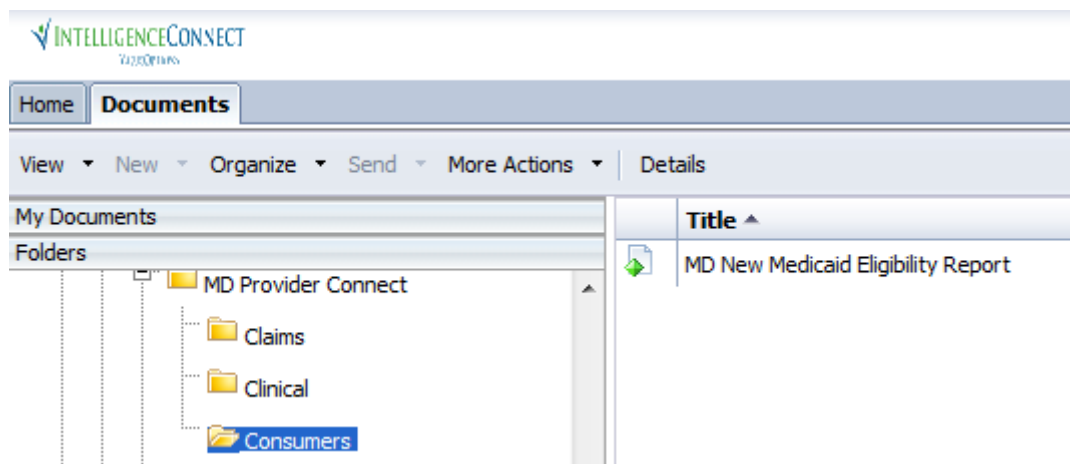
INTELLIGENCECONNECT
ValueOptions

Home
Documents

View
New
Organize
Send
More Actions
Details

My Documents
Folders

MD Provider Connect
Claims
Clinical
Consumers

Title

MD New Medicaid Eligibility Report